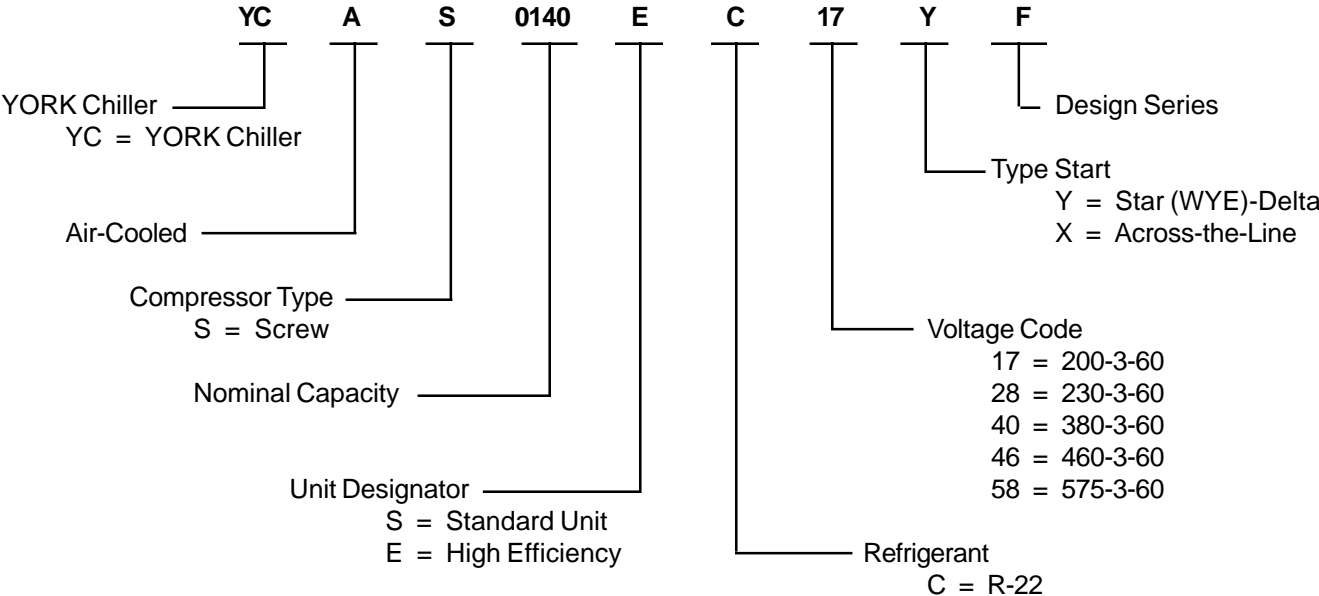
YC A S 0140 E C 17 Y F

YORK Chiller
YC = YORK Chiller

Air-Cooled

Compressor Type
S = Screw

Nominal Capacity

Unit Designator
S = Standard Unit
E = High Efficiency

Refrigerant
C = R-22

Voltage Code
17 = 200-3-60
28 = 230-3-60
40 = 380-3-60
46 = 460-3-60
58 = 575-3-60

Type Start
Y = Star (WYE)-Delta
X = Across-the-Line

Design Series